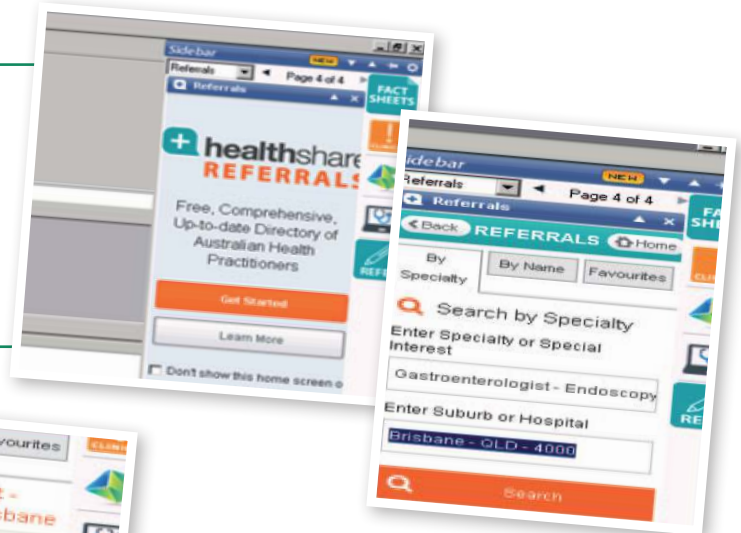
Side bar
NEW
Referrals
Page 4 of 4
Referrals
FACT SHEETS
healthshare
REFERRALS
Free, Comprehensive, Up-to-date Directory of Australian Health Practitioners
Get Started
Learn More
Don't show this home screen o

Side bar
NEW
Referrals
Page 4 of 4
Referrals
Back
REFERRALS
Home
By Specialty
By Name
Favourites
Search by Specialty
Enter Specialty or Special Interest
Gastroenterologist - Endoscopy
Enter Suburb or Hospital
Brisbane - QLD - 4000
Search

vourites
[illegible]
sbane